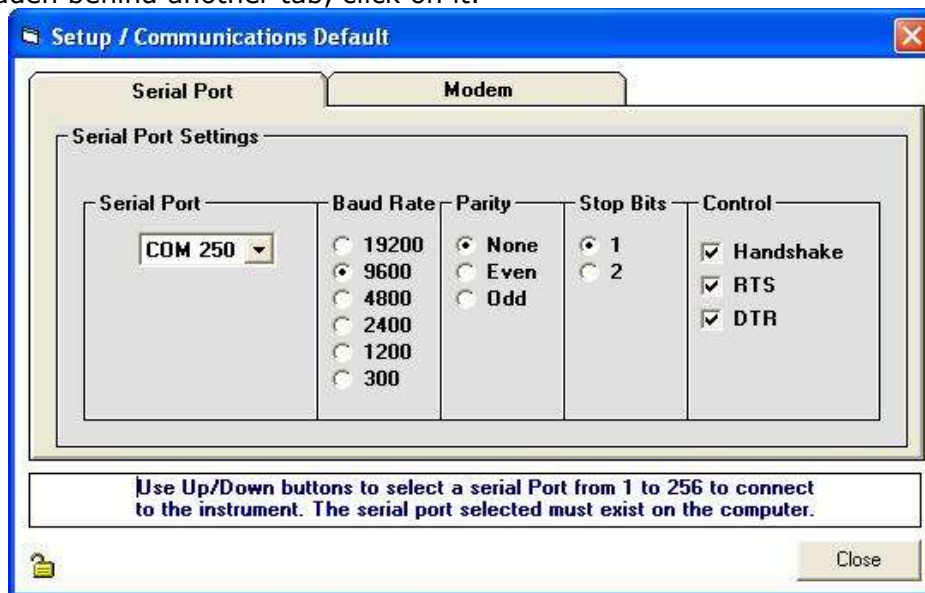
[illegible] behind another tab, click on it.

Setup / Communications Default

Serial Port
Modem

Serial Port Settings

Serial Port
COM 250

Baud Rate
19200
9600
4800
2400
1200
300

Parity
None
Even
Odd

Stop Bits
1
2

Control
Handshake
RTS
DTR

Use Up/Down buttons to select a serial Port from 1 to 256 to connect to the instrument. The serial port selected must exist on the computer.

Close